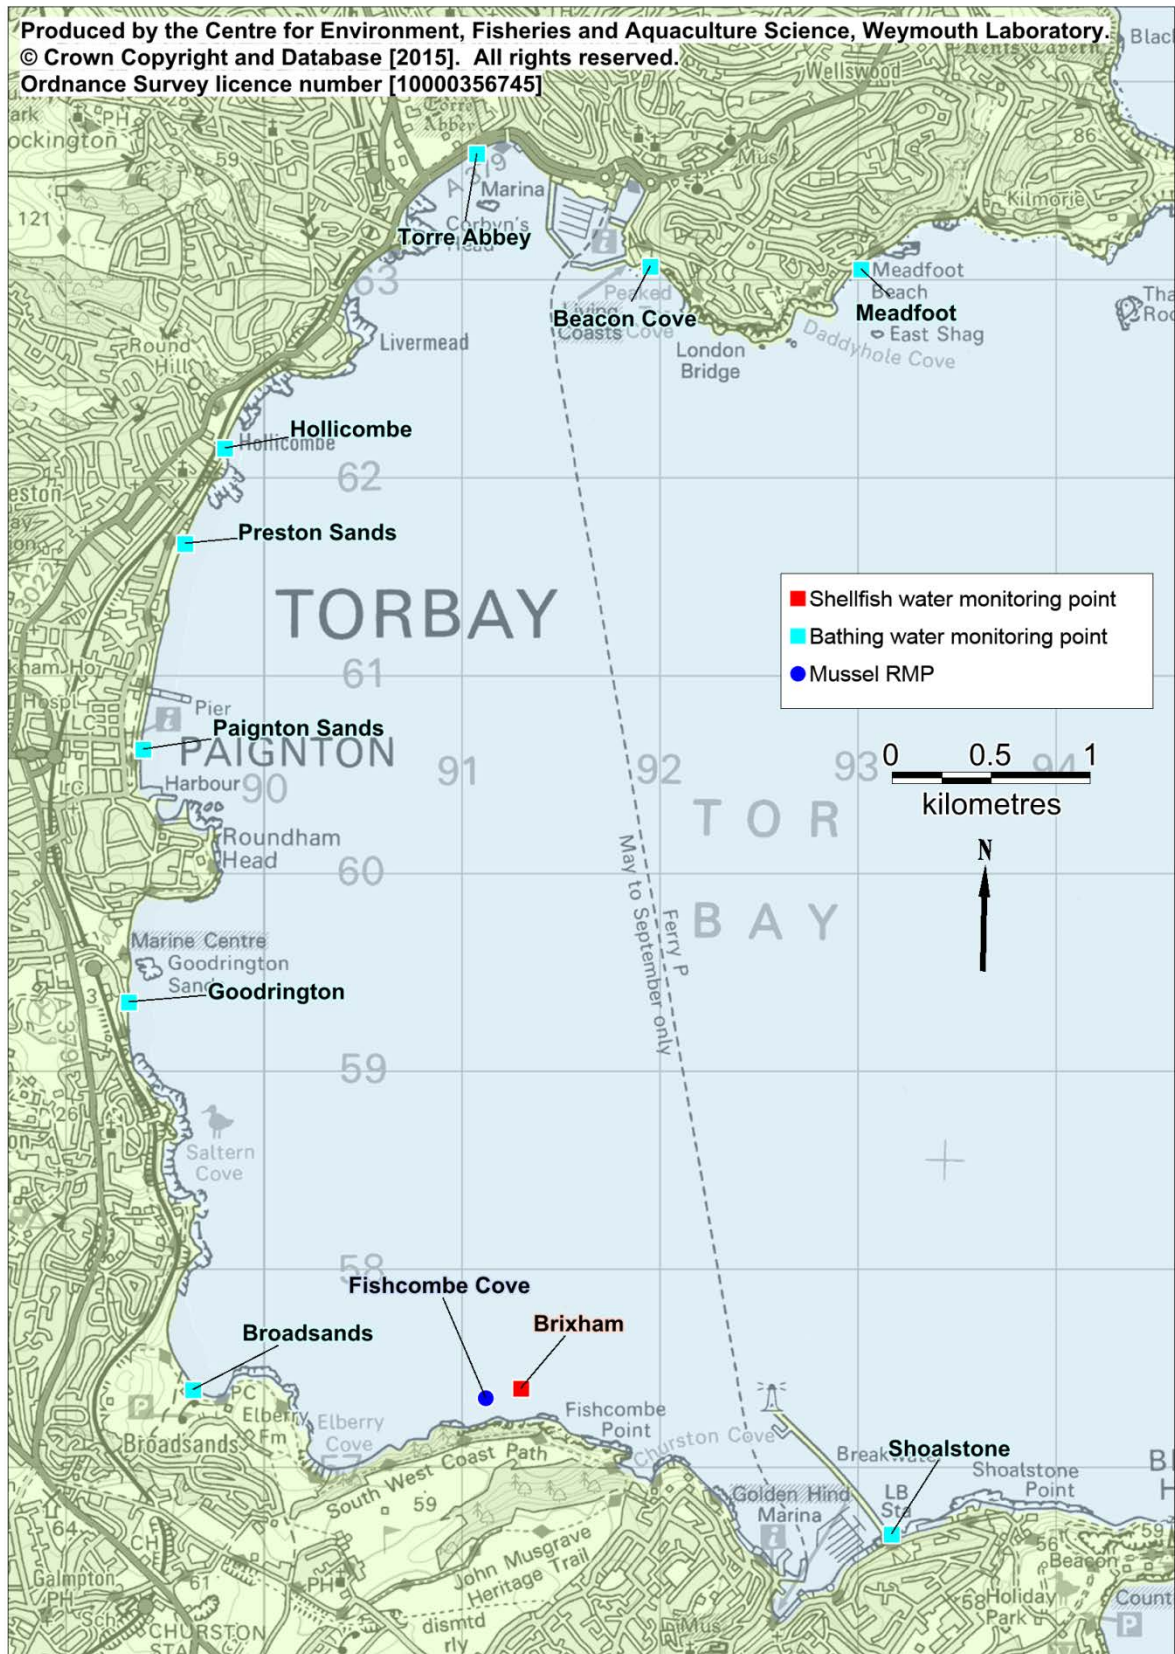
Produced by the Centre for Environment, Fisheries and Aquaculture Science, Weymouth Laboratory.
© Crown Copyright and Database [2015]. All rights reserved.
Ordnance Survey licence number [10000356745]

Torre Abbey
Marina
Corbyn's Head
Beacon Cove
Peaked Coasts Cove
Meadfoot Beach
Meadfoot
East Shag
Daddyhole Cove
London Bridge
Livermead
Round Hill
Wellswood
Kilmorie
Hollicombe
Preston Sands
TORBAY
Pier
Paignton Sands
PAIGNTON
Harbour
Roundham Head
Marine Centre
Goodrington Sands
Goodrington
Saltern Cove
Fishcombe Cove
Brixham
Broadsands
Elberry Fm
Elberry Cove
Fishcombe Point
Churston Cove
Breakwater
Shoalstone
Shoalstone Point
Golden Hind
Marina
LB Sta
South West Coast Path
John Musgrave Heritage Trail
dismtd rly
Galmpton
CHURSTON
Beacon
Holiday Park
TOR BAY
May to September only
Ferry P
63
62
61
60
59
58
90
91
92
93
94

Shellfish water monitoring point
Bathing water monitoring point
Mussel RMP

0 0.5 1
kilometres
N